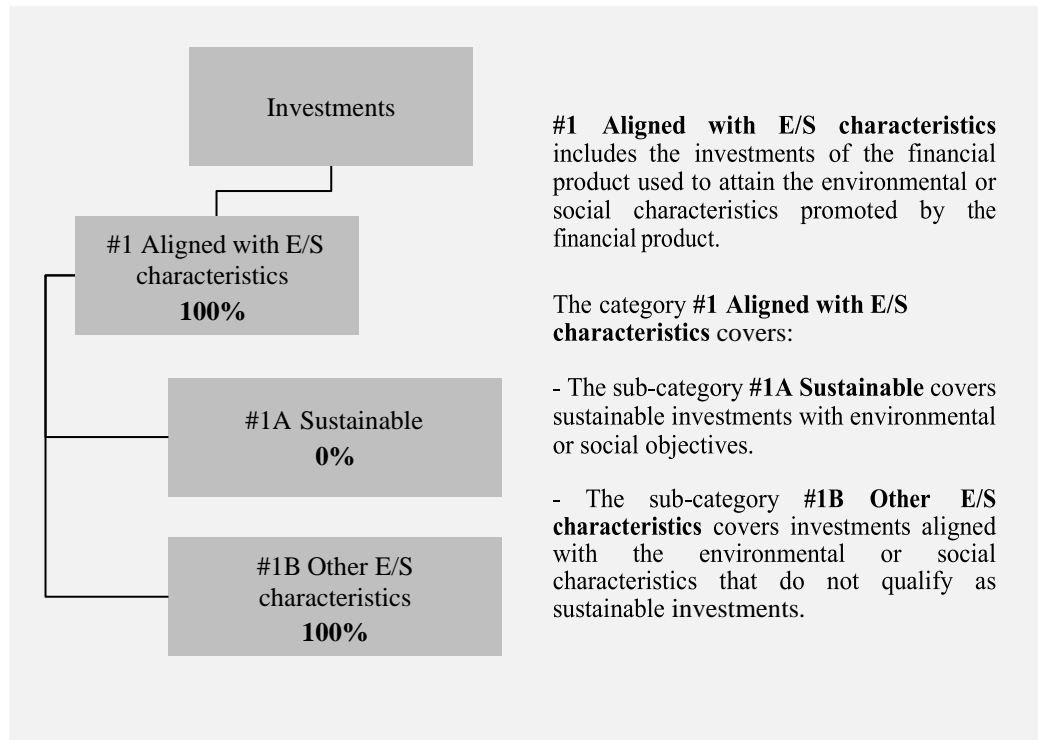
Investments

#1 Aligned with E/S characteristics
100%

#1A Sustainable
0%

#1B Other E/S characteristics
100%

**#1 Aligned with E/S characteristics** includes the investments of the financial product used to attain the environmental or social characteristics promoted by the financial product.

The category **#1 Aligned with E/S characteristics** covers:

- The sub-category **#1A Sustainable** covers sustainable investments with environmental or social objectives.

- The sub-category **#1B Other E/S characteristics** covers investments aligned with the environmental or social characteristics that do not qualify as sustainable investments.